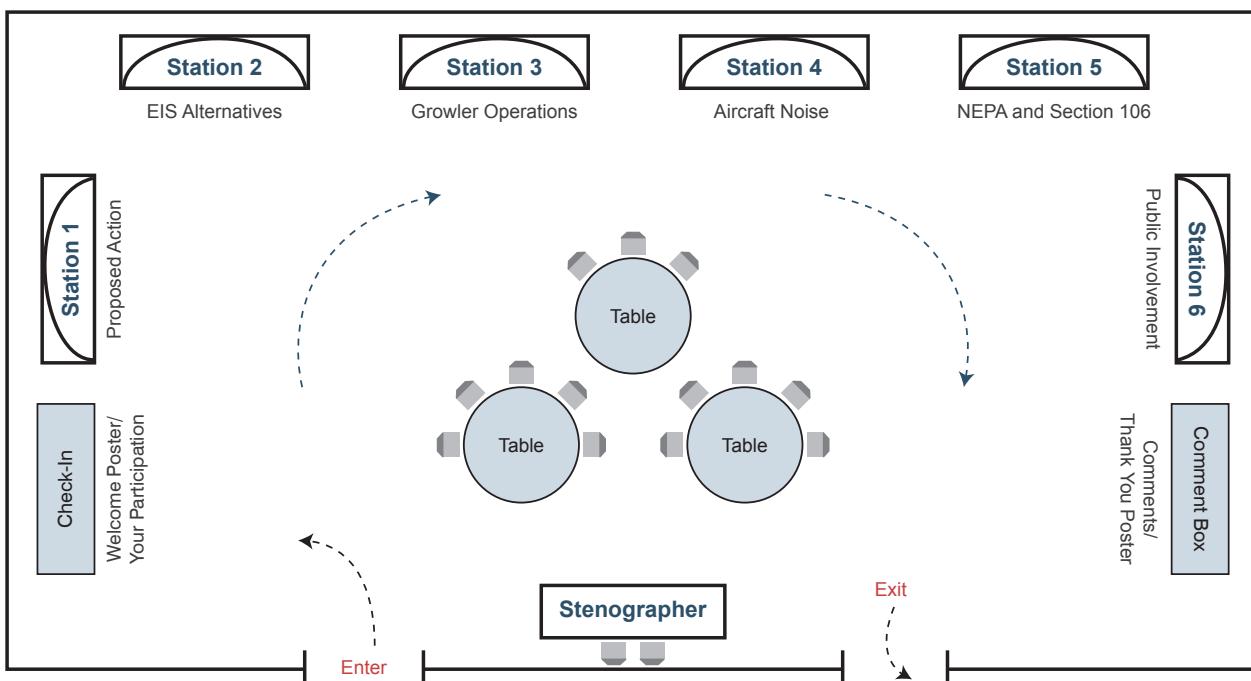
Station 2
EIS Alternatives

Station 3
Growler Operations

Station 4
Aircraft Noise

Station 5
NEPA and Section 106

Station 1
Proposed Action

Station 6
Public Involvement

Table

Table

Table

Check-In
Welcome Poster/
Your Participation

Comment Box
Comments/
Thank You Poster

Stenographer

Enter

Exit